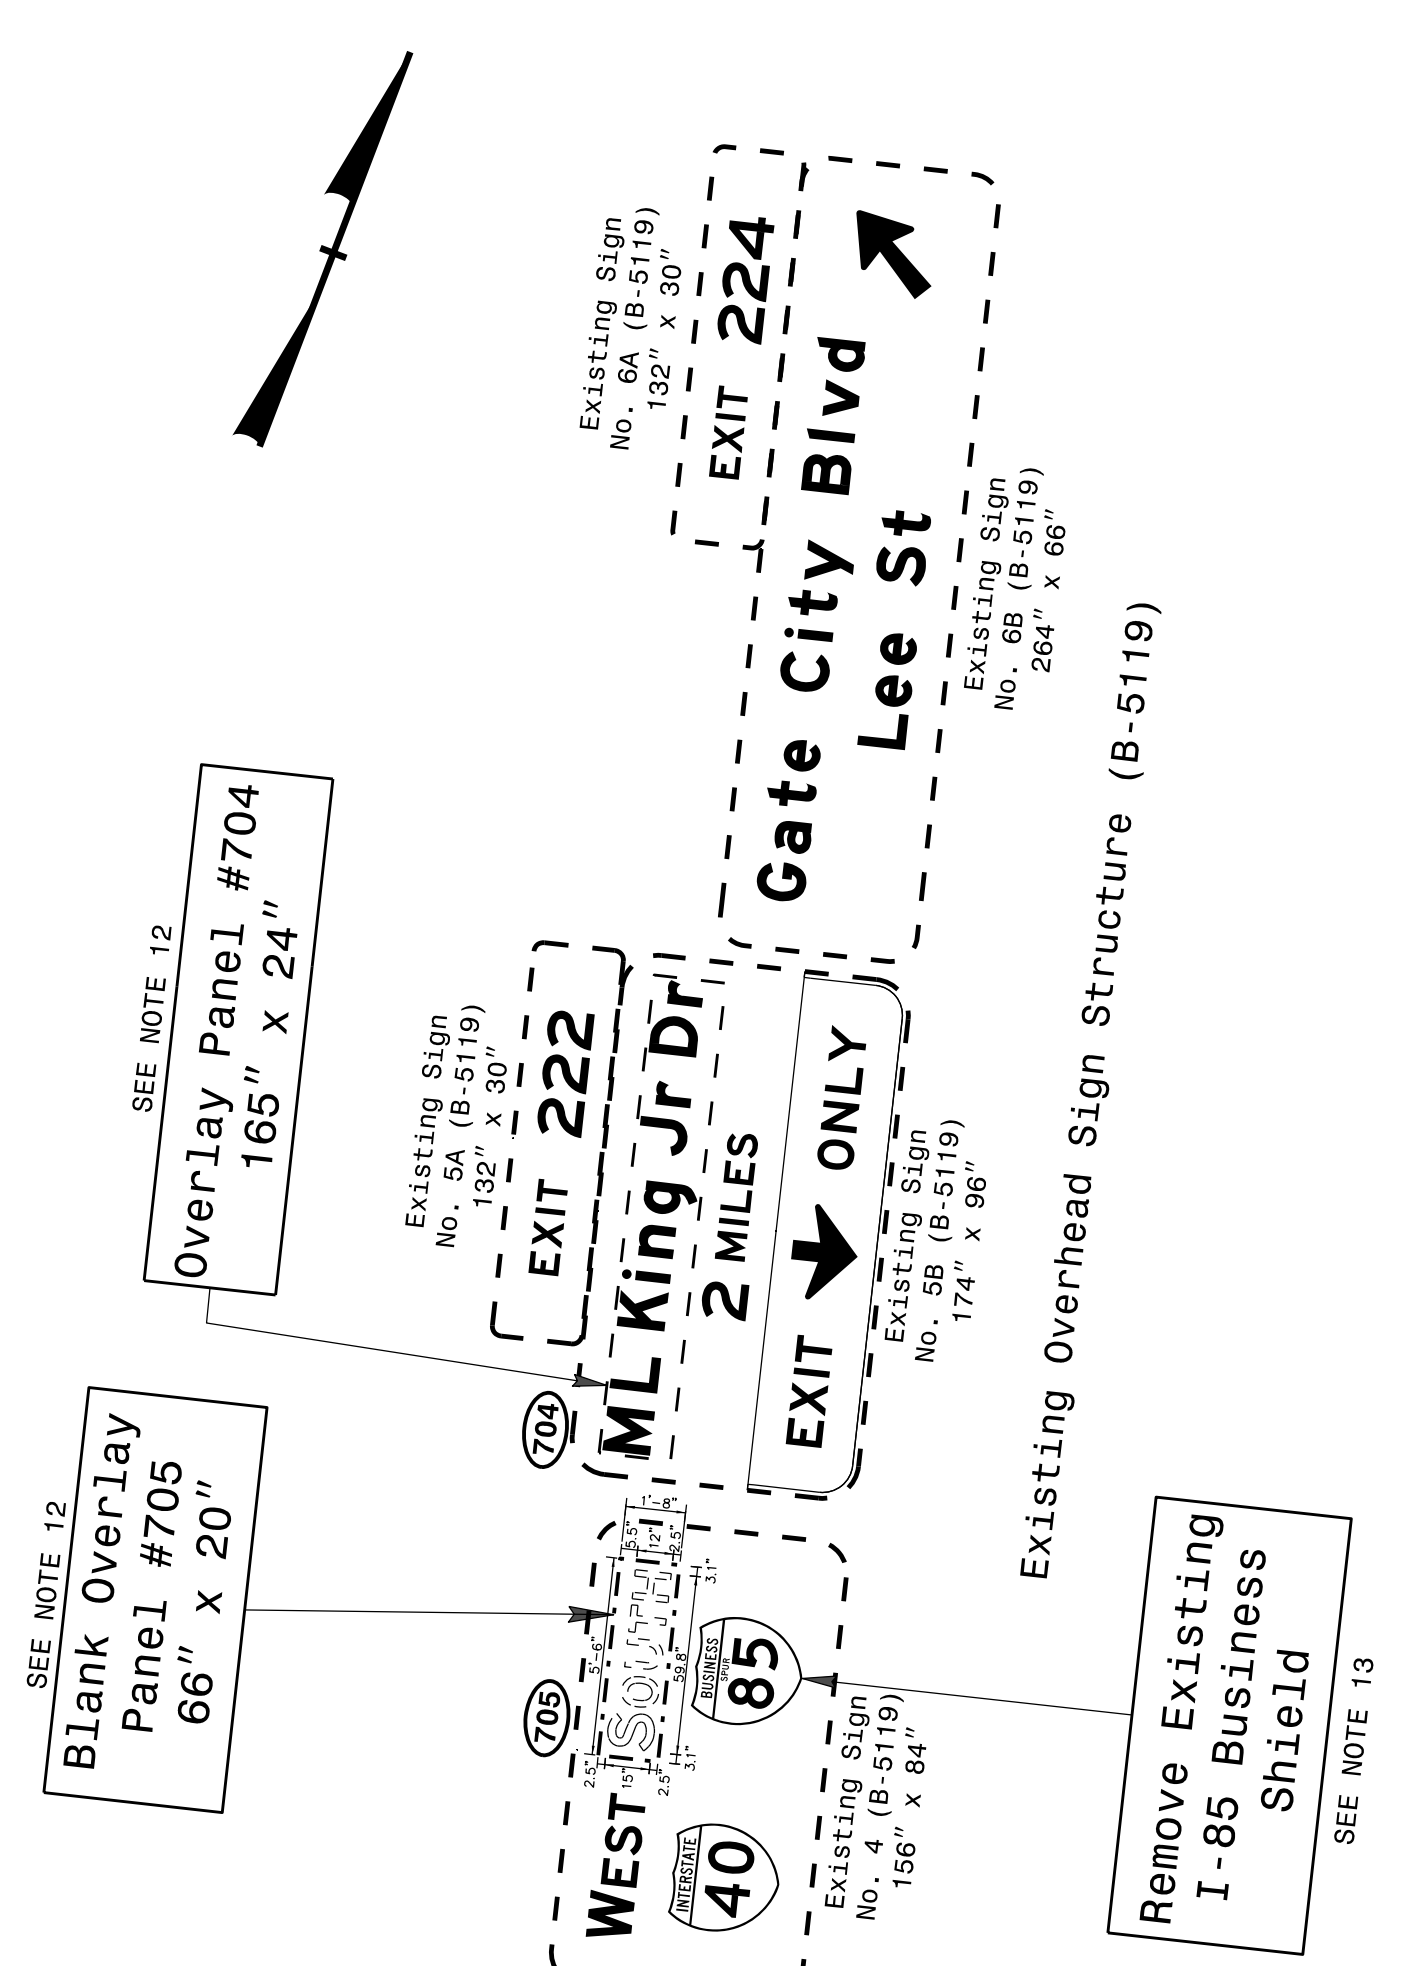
Existing Sign
No. 6A (B-5119)
132" x 30"

EXIT 224

Gate City Blvd
Lee St

Existing Sign
No. 6B (B-5119)
264" x 66"

SEE NOTE 12
Overlay Panel #704
165" x 24"

Existing Sign
No. 5A (B-5119)
132" x 30"

EXIT 222

ML King Jr Dr
2 MILES

EXIT ONLY

Existing Sign
No. 5B (B-5119)
174" x 96"

Existing Overhead Sign Structure (B-5119)

704

SEE NOTE 12
Blank Overlay
Panel #705
66" x 20"

705

WEST SOUTH

INTERSTATE
40

BUSINESS
SPUR
85

5'-6"
59.8"
5.5"
12"
2.5"
1'-8"
3.1"
2.5"
15"
2.5"
3.1"

Existing Sign
No. 4 (B-5119)
156" x 84"

Remove Existing
I-85 Business
Shield

SEE NOTE 13